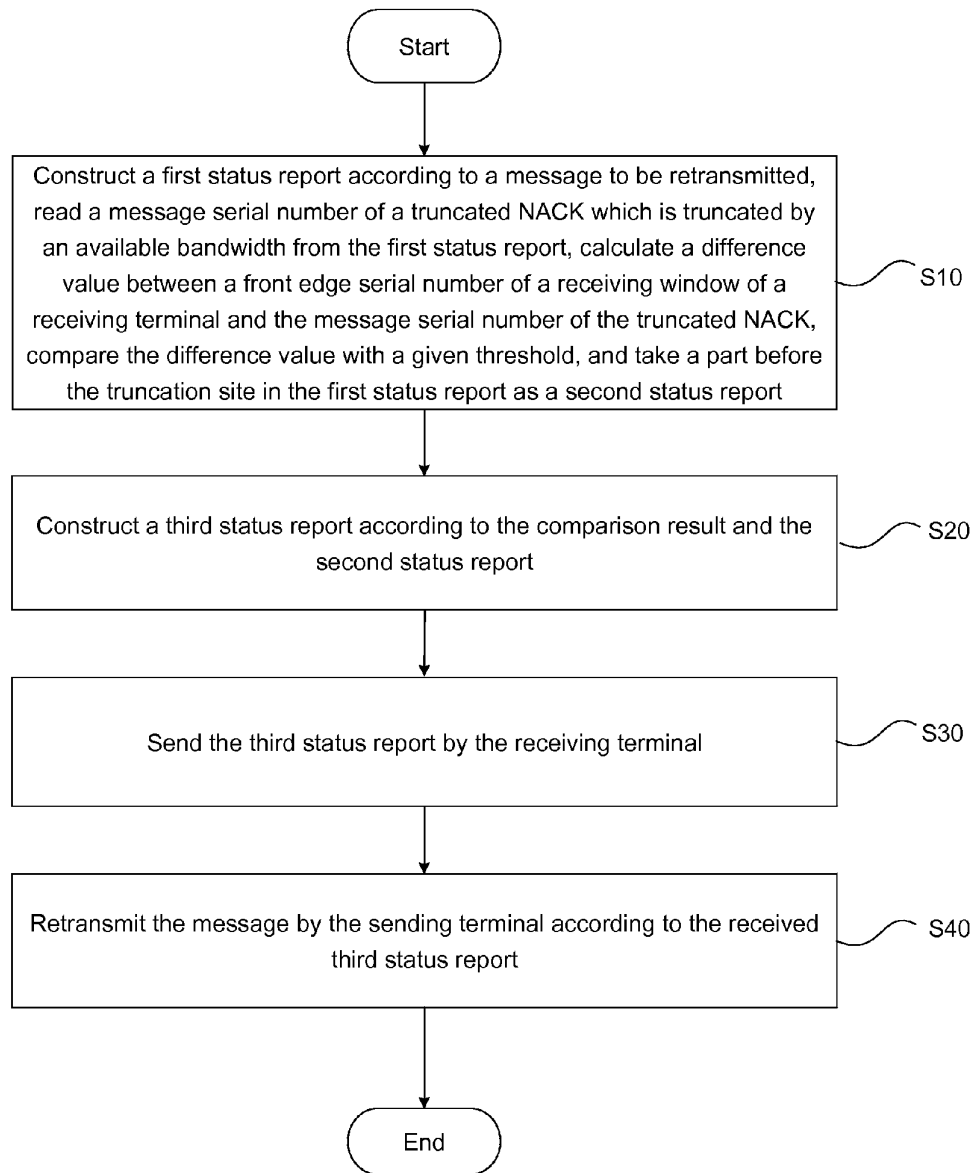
Start

Construct a first status report according to a message to be retransmitted, read a message serial number of a truncated NACK which is truncated by an available bandwidth from the first status report, calculate a difference value between a front edge serial number of a receiving window of a receiving terminal and the message serial number of the truncated NACK, compare the difference value with a given threshold, and take a part before the truncation site in the first status report as a second status report

S10

Construct a third status report according to the comparison result and the second status report

S20

Send the third status report by the receiving terminal

S30

Retransmit the message by the sending terminal according to the received third status report

S40

End